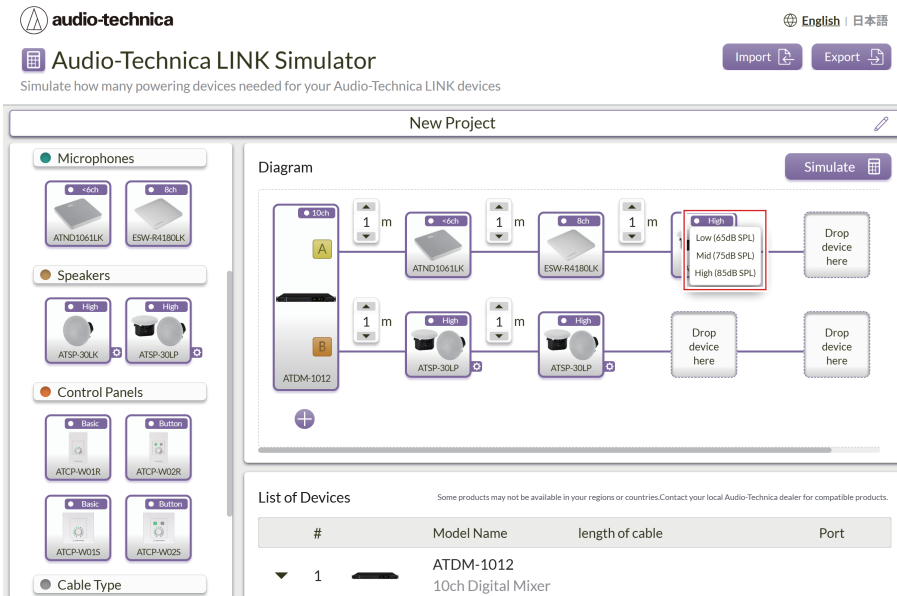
audio-technica

English | 日本語

Audio-Technica LINK Simulator

Simulate how many powering devices needed for your Audio-Technica LINK devices

Import

Export

New Project

Microphones

<6ch
ATND1061LK

8ch
ESW-R4180LK

Speakers

High
ATSP-30LK

High
ATSP-30LP

Control Panels

Basic
ATCP-W01R

Button
ATCP-W02R

Basic
ATCP-W01S

Button
ATCP-W02S

Cable Type

Diagram

Simulate

10ch

A

B

ATDM-1012

1 m

<6ch
ATND1061LK

1 m

8ch
ESW-R4180LK

1 m

High
Low (65dB SPL)
Mid (75dB SPL)
High (85dB SPL)

Drop device here

1 m

High
ATSP-30LP

1 m

High
ATSP-30LP

Drop device here

Drop device here

List of Devices

Some products may not be available in your regions or countries.Contact your local Audio-Technica dealer for compatible products.

| # | Model Name | length of cable | Port |
|---|---|---|---|
| 1 | ATDM-1012 10ch Digital Mixer | | |